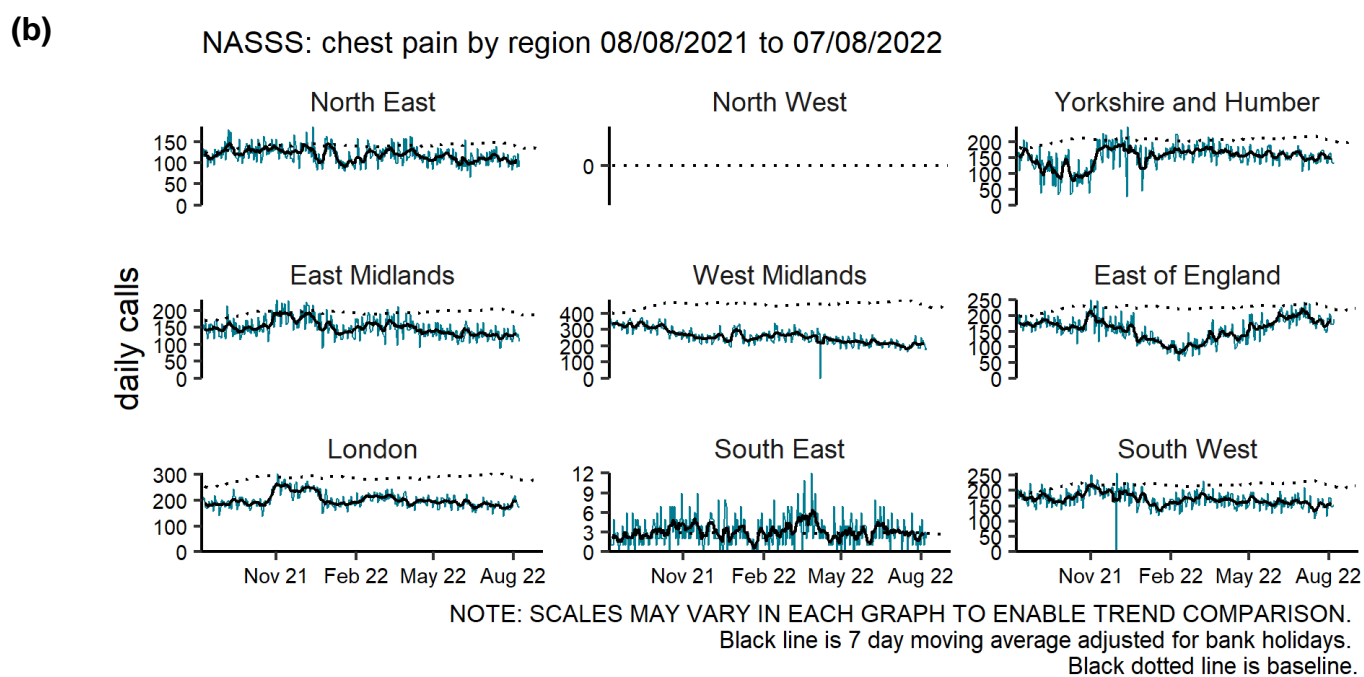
(b)

NASSS: chest pain by region 08/08/2021 to 07/08/2022

North East
150
100
50
0

North West
0

Yorkshire and Humber
200
150
100
50
0

daily calls

East Midlands
200
150
100
50
0

West Midlands
400
300
200
100
0

East of England
250
200
150
100
50
0

London
300
200
100
0
Nov 21 Feb 22 May 22 Aug 22

South East
12
9
6
3
0
Nov 21 Feb 22 May 22 Aug 22

South West
250
200
150
100
50
0
Nov 21 Feb 22 May 22 Aug 22

NOTE: SCALES MAY VARY IN EACH GRAPH TO ENABLE TREND COMPARISON.
Black line is 7 day moving average adjusted for bank holidays.
Black dotted line is baseline.